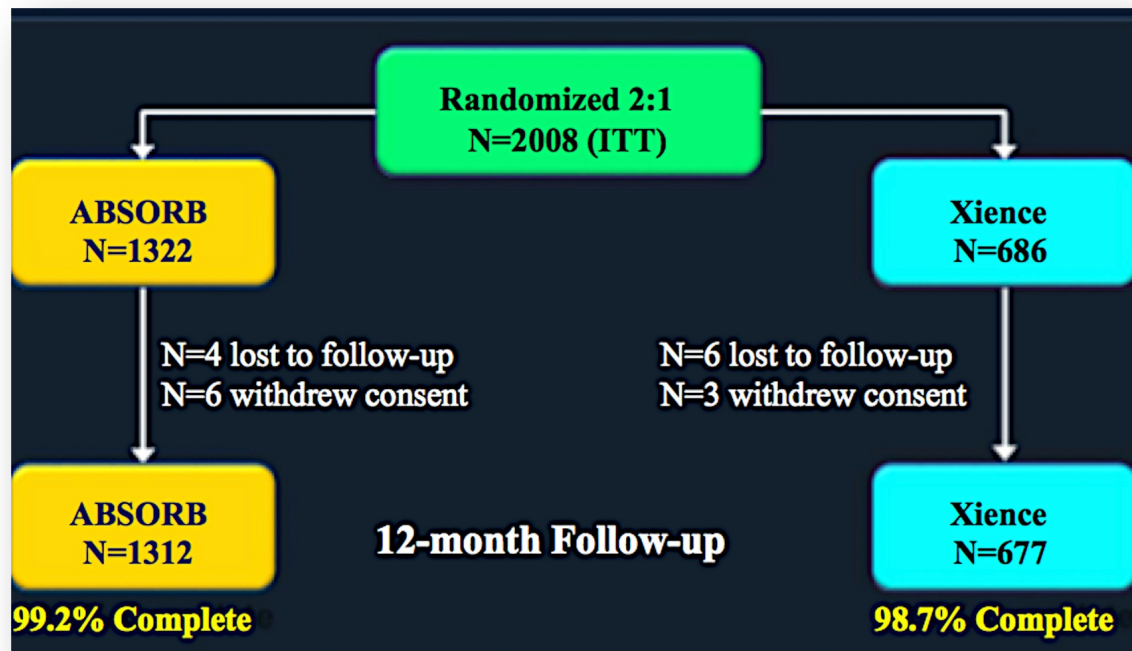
Randomized 2:1
N=2008 (ITT)

ABSORB
N=1322

Xience
N=686

N=4 lost to follow-up
N=6 withdrew consent

N=6 lost to follow-up
N=3 withdrew consent

ABSORB
N=1312

12-month Follow-up

Xience
N=677

99.2% Complete

98.7% Complete